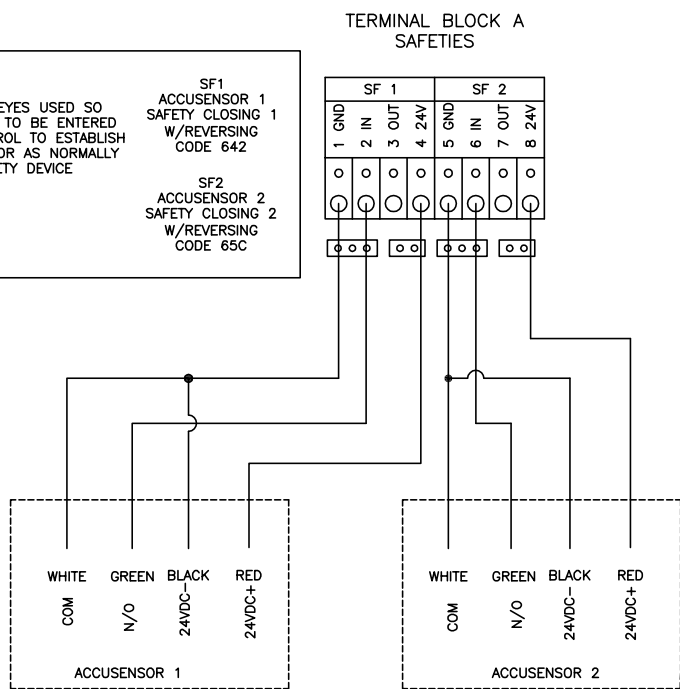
TERMINAL BLOCK A
SAFETIES

EYES USED SO
TO BE ENTERED
ROL TO ESTABLISH
OR AS NORMALLY
TY DEVICE

SF1
ACCUSENSOR 1
SAFETY CLOSING 1
W/REVERSING
CODE 642

SF2
ACCUSENSOR 2
SAFETY CLOSING 2
W/REVERSING
CODE 65C

SF 1
1 GND
2 IN
3 OUT
4 24V

SF 2
5 GND
6 IN
7 OUT
8 24V

WHITE GREEN BLACK RED
COM N/O 24VDC− 24VDC+
ACCUSENSOR 1

WHITE GREEN BLACK RED
COM N/O 24VDC− 24VDC+
ACCUSENSOR 2